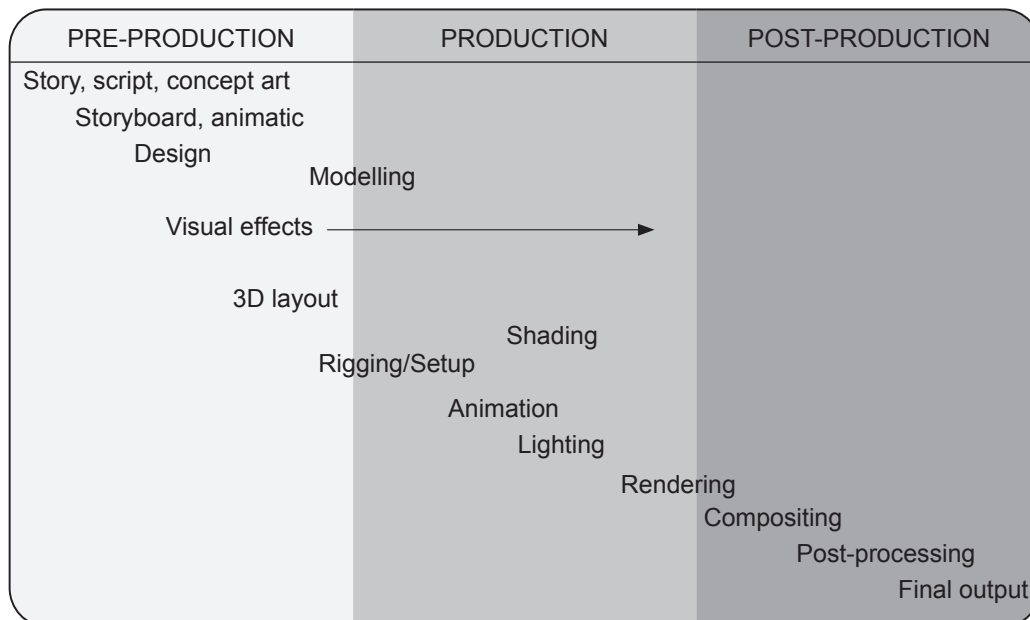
| PRE-PRODUCTION | PRODUCTION | POST-PRODUCTION |
|---|---|---|

Story, script, concept art
Storyboard, animatic
Design
Modelling
Visual effects
3D layout
Shading
Rigging/Setup
Animation
Lighting
Rendering
Compositing
Post-processing
Final output